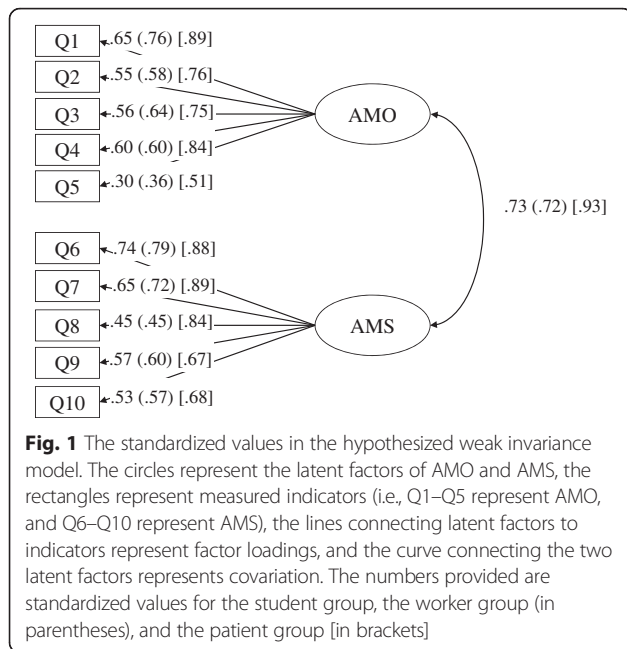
Q1 .65 (.76) [.89]
Q2 .55 (.58) [.76]
Q3 .56 (.64) [.75]
Q4 .60 (.60) [.84]
Q5 .30 (.36) [.51]

AMO

.73 (.72) [.93]

Q6 .74 (.79) [.88]
Q7 .65 (.72) [.89]
Q8 .45 (.45) [.84]
Q9 .57 (.60) [.67]
Q10 .53 (.57) [.68]

AMS

**Fig. 1** The standardized values in the hypothesized weak invariance model. The circles represent the latent factors of AMO and AMS, the rectangles represent measured indicators (i.e., Q1–Q5 represent AMO, and Q6–Q10 represent AMS), the lines connecting latent factors to indicators represent factor loadings, and the curve connecting the two latent factors represents covariation. The numbers provided are standardized values for the student group, the worker group (in parentheses), and the patient group [in brackets]